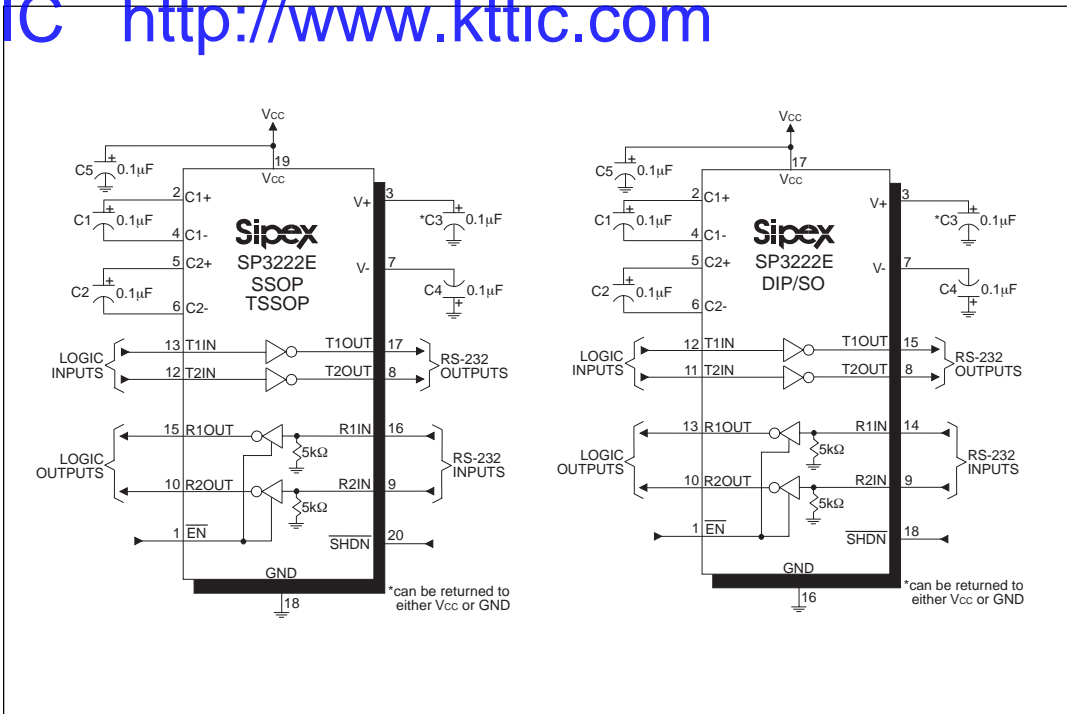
IC http://www.kttic.com

VCC
19
VCC
C5 0.1μF
2 C1+
C1 0.1μF
4 C1-
5 C2+
C2 0.1μF
6 C2-
Sipex
SP3222E
SSOP
TSSOP
3
V+
*C3 0.1μF
V-
7
C4 0.1μF
LOGIC INPUTS
13 T1IN
12 T2IN
T1OUT 17
T2OUT 8
RS-232 OUTPUTS
LOGIC OUTPUTS
15 R1OUT
10 R2OUT
R1IN 16
R2IN 9
5kΩ
5kΩ
RS-232 INPUTS
1 $\overline{EN}$
$\overline{SHDN}$ 20
GND
18
*can be returned to either VCC or GND

VCC
17
VCC
C5 0.1μF
2 C1+
C1 0.1μF
4 C1-
5 C2+
C2 0.1μF
6 C2-
Sipex
SP3222E
DIP/SO
3
V+
*C3 0.1μF
V-
7
C4 0.1μF
LOGIC INPUTS
12 T1IN
11 T2IN
T1OUT 15
T2OUT 8
RS-232 OUTPUTS
LOGIC OUTPUTS
13 R1OUT
10 R2OUT
R1IN 14
R2IN 9
5kΩ
5kΩ
RS-232 INPUTS
1 $\overline{EN}$
$\overline{SHDN}$ 18
GND
16
*can be returned to either VCC or GND